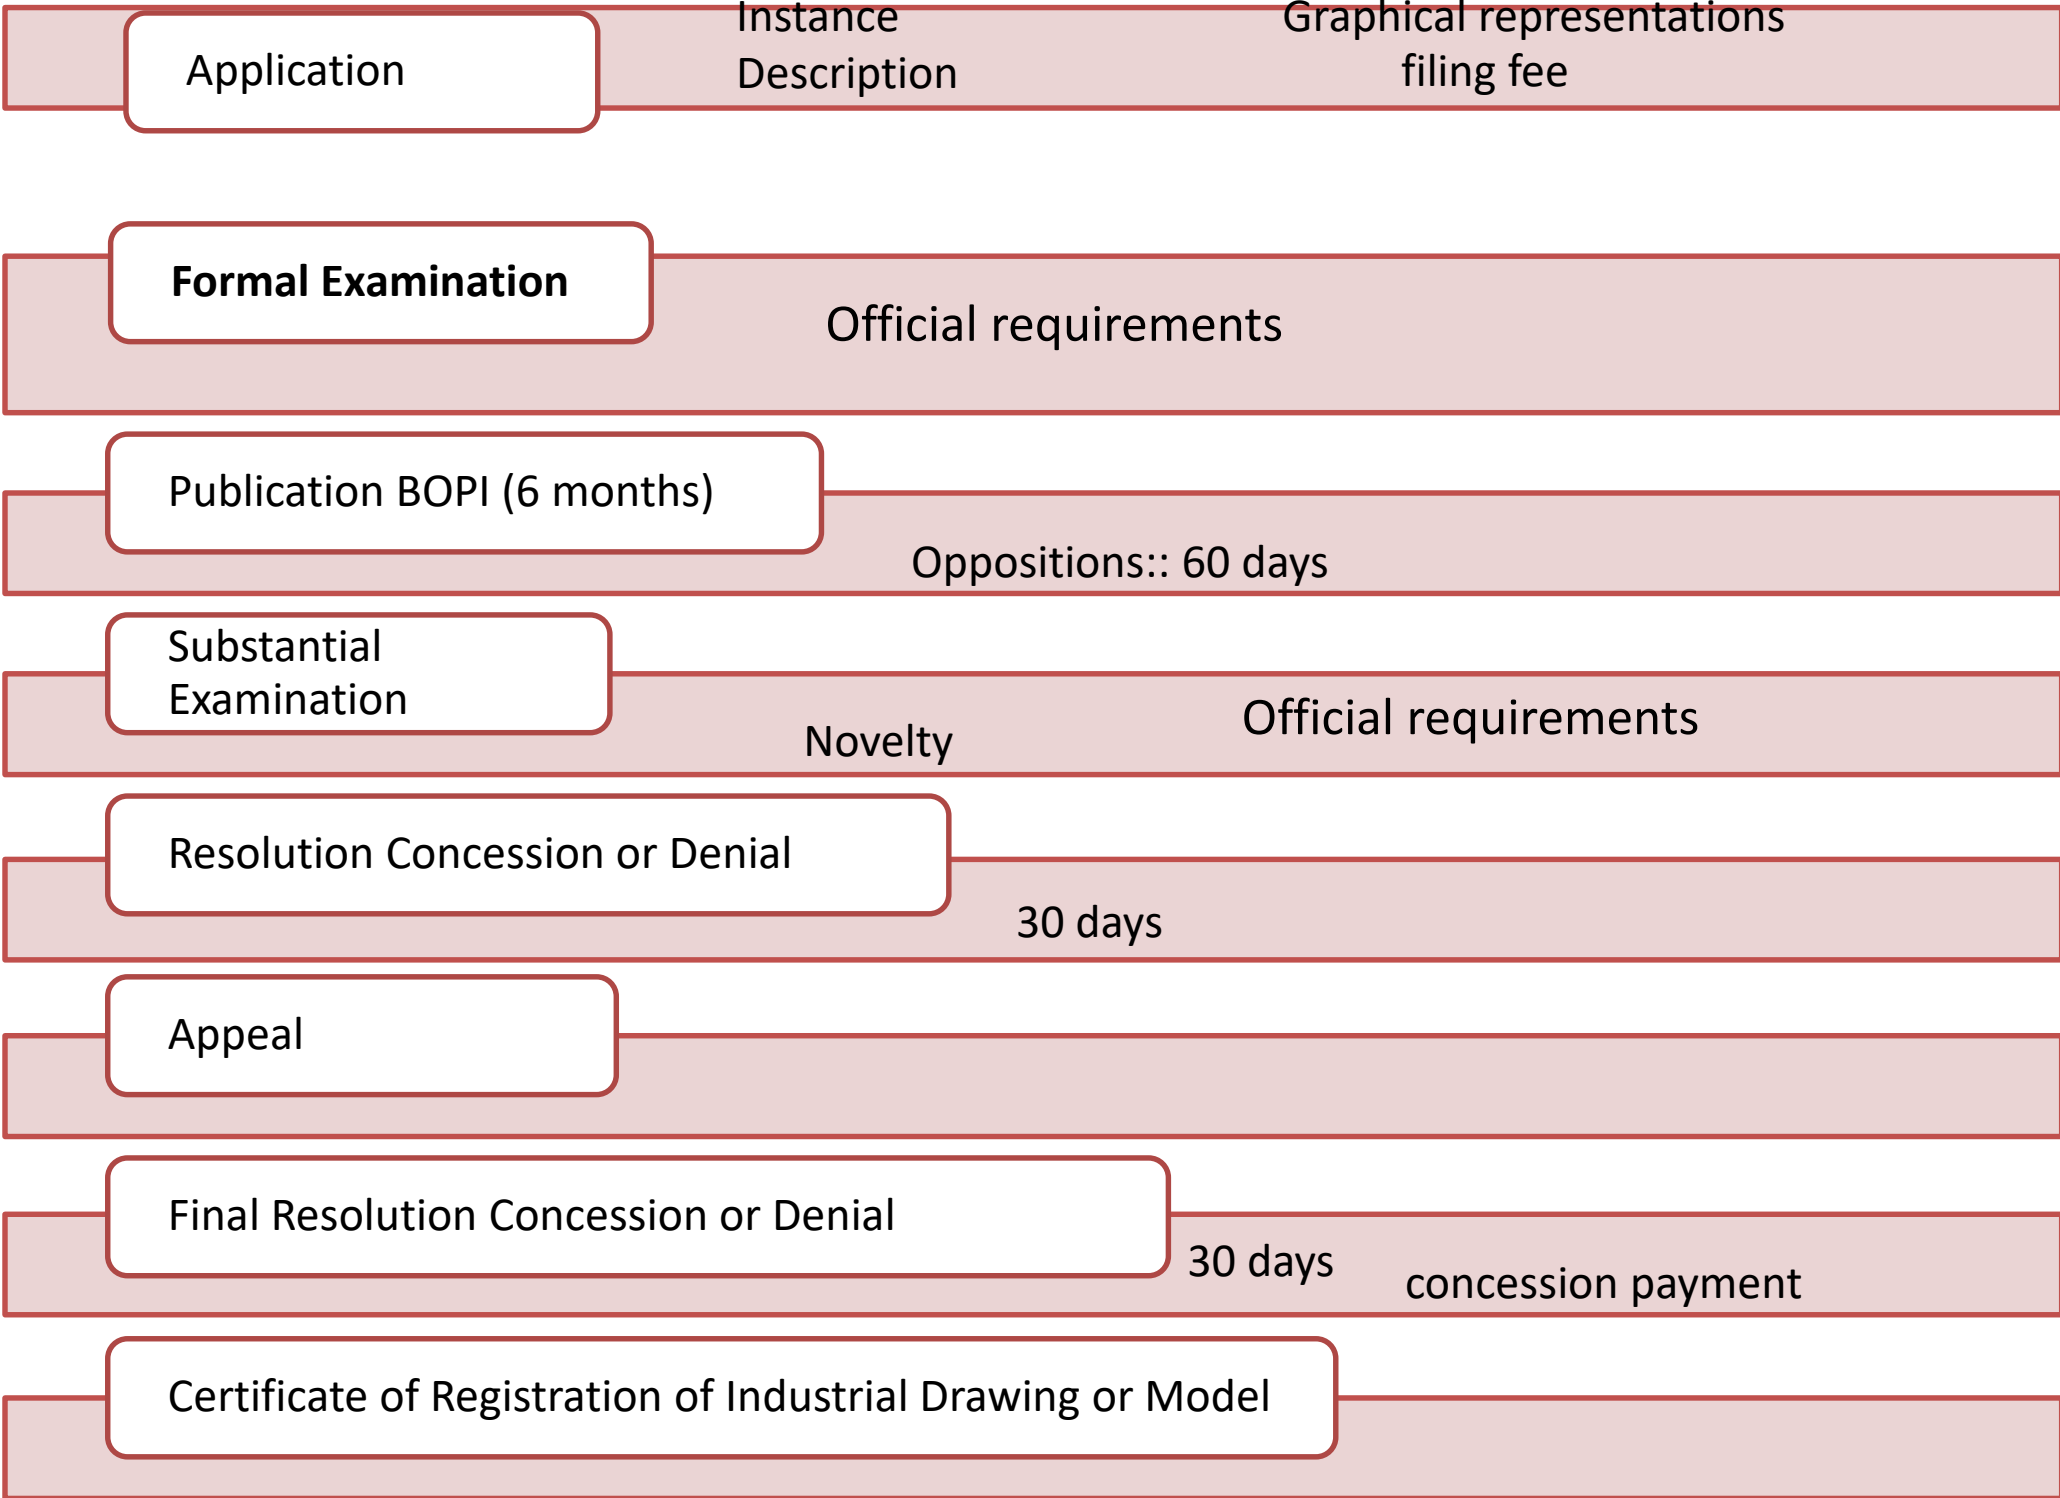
Application

Instance
Description

Graphical representations
filing fee

**Formal Examination**

Official requirements

Publication BOPI (6 months)

Oppositions:: 60 days

Substantial Examination

Novelty

Official requirements

Resolution Concession or Denial

30 days

Appeal

Final Resolution Concession or Denial

30 days

concession payment

Certificate of Registration of Industrial Drawing or Model